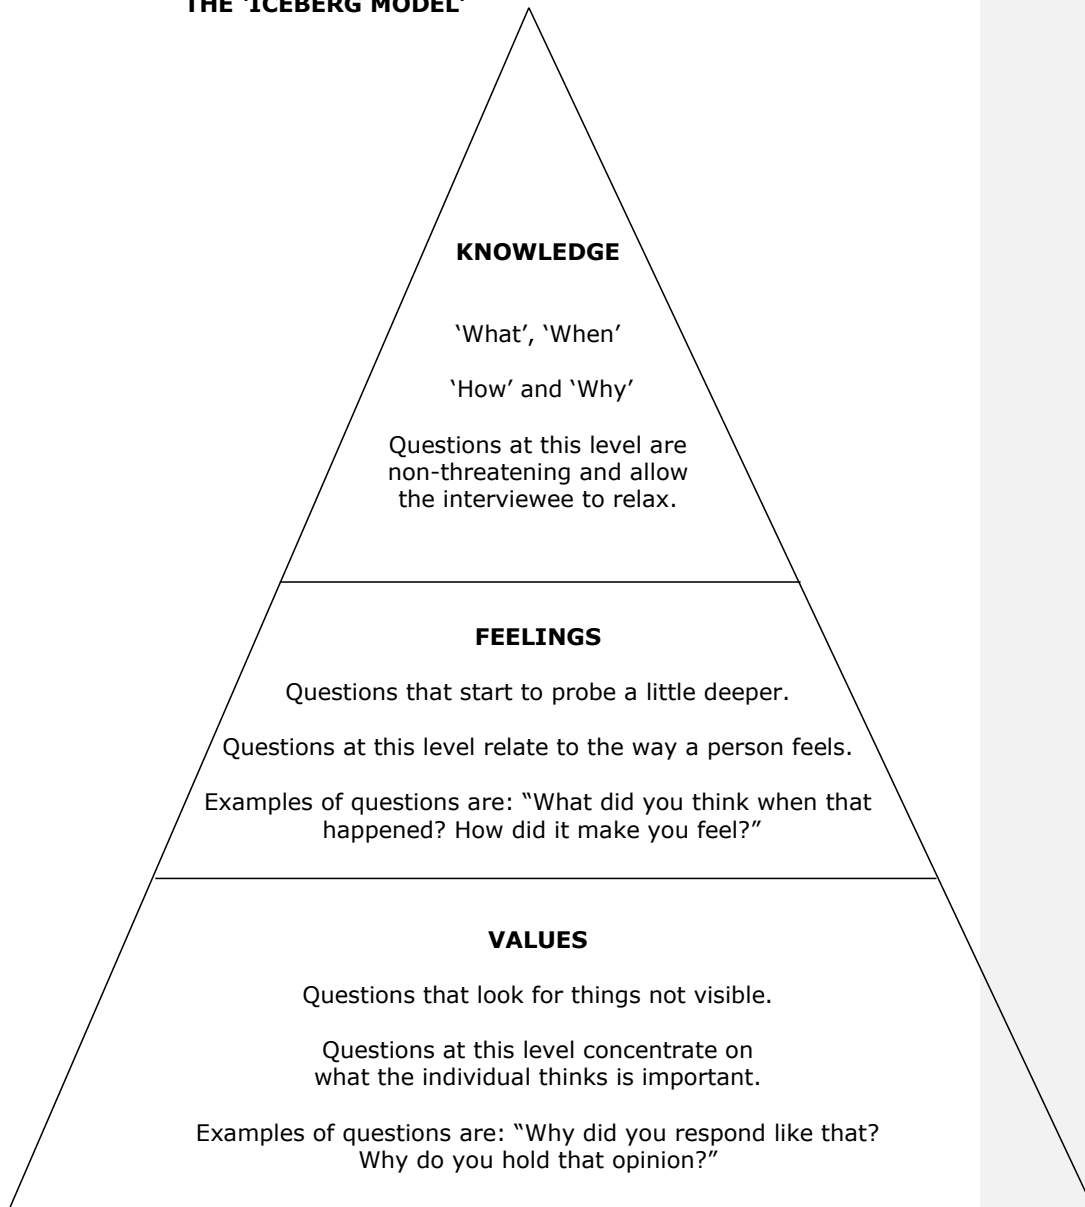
THE 'ICEBERG MODEL'

KNOWLEDGE

'What', 'When'

'How' and 'Why'

Questions at this level are non-threatening and allow the interviewee to relax.

FEELINGS

Questions that start to probe a little deeper.

Questions at this level relate to the way a person feels.

Examples of questions are: "What did you think when that happened? How did it make you feel?"

VALUES

Questions that look for things not visible.

Questions at this level concentrate on what the individual thinks is important.

Examples of questions are: "Why did you respond like that? Why do you hold that opinion?"